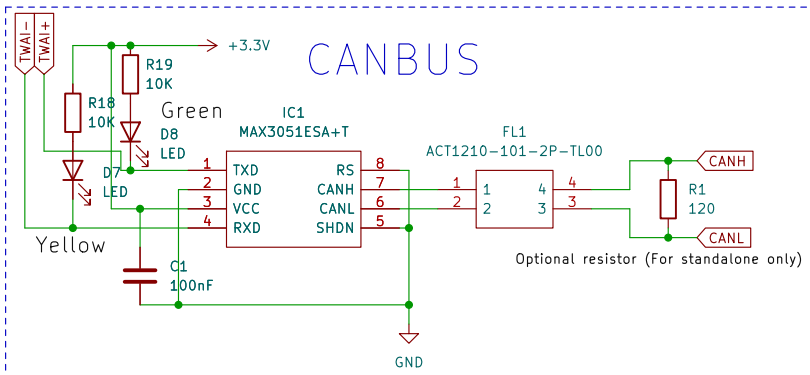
TWAI -
TWAI +
+3.3V
CANBUS
R19
10K
R18
10K
Green
D8
LED
D7
LED
Yellow
IC1
MAX3051ESA+T
1 TXD
2 GND
3 VCC
4 RXD
RS 8
CANH 7
CANL 6
SHDN 5
FL1
ACT1210-101-2P-TL00
1 1
2 2
4 4
3 3
CANH
CANL
R1
120
Optional resistor (For standalone only)
C1
100nF
GND